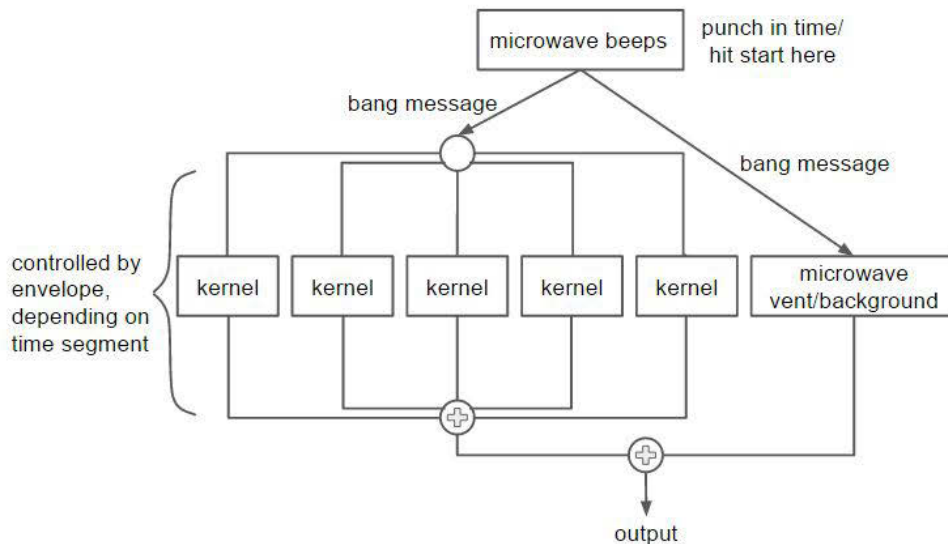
microwave beeps

punch in time/ hit start here

bang message

bang message

controlled by envelope, depending on time segment

kernel

kernel

kernel

kernel

kernel

microwave vent/background

output